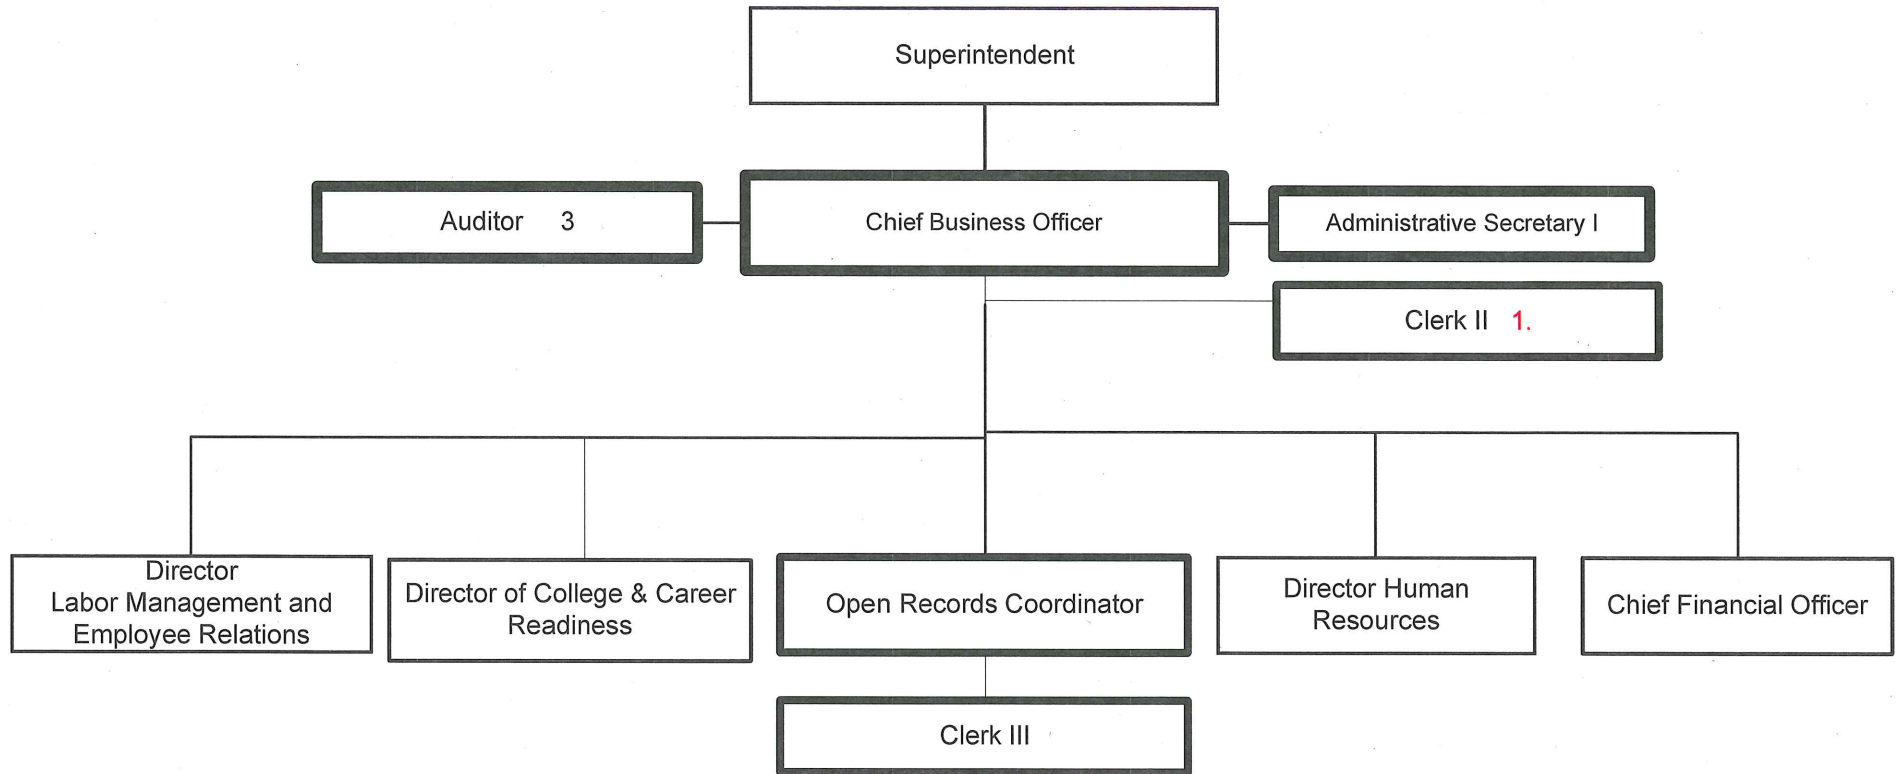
Superintendent

Auditor 3

Chief Business Officer

Administrative Secretary I

Clerk II 1.

Director
Labor Management and Employee Relations

Director of College & Career Readiness

Open Records Coordinator

Director Human Resources

Chief Financial Officer

Clerk III